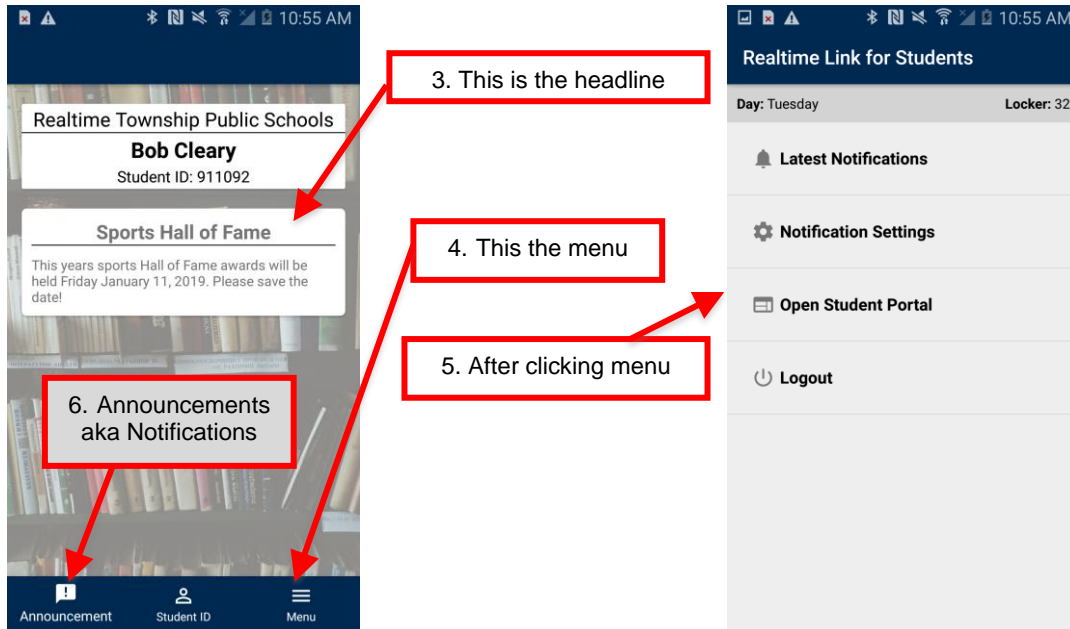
10:55 AM

Realtime Township Public Schools

Bob Cleary

Student ID: 911092

Sports Hall of Fame

This years sports Hall of Fame awards will be held Friday January 11, 2019. Please save the date!

Announcement

Student ID

Menu

3. This is the headline

4. This the menu

5. After clicking menu

6. Announcements aka Notifications

10:55 AM

Realtime Link for Students

Day: Tuesday

Locker: 32

Latest Notifications

Notification Settings

Open Student Portal

Logout